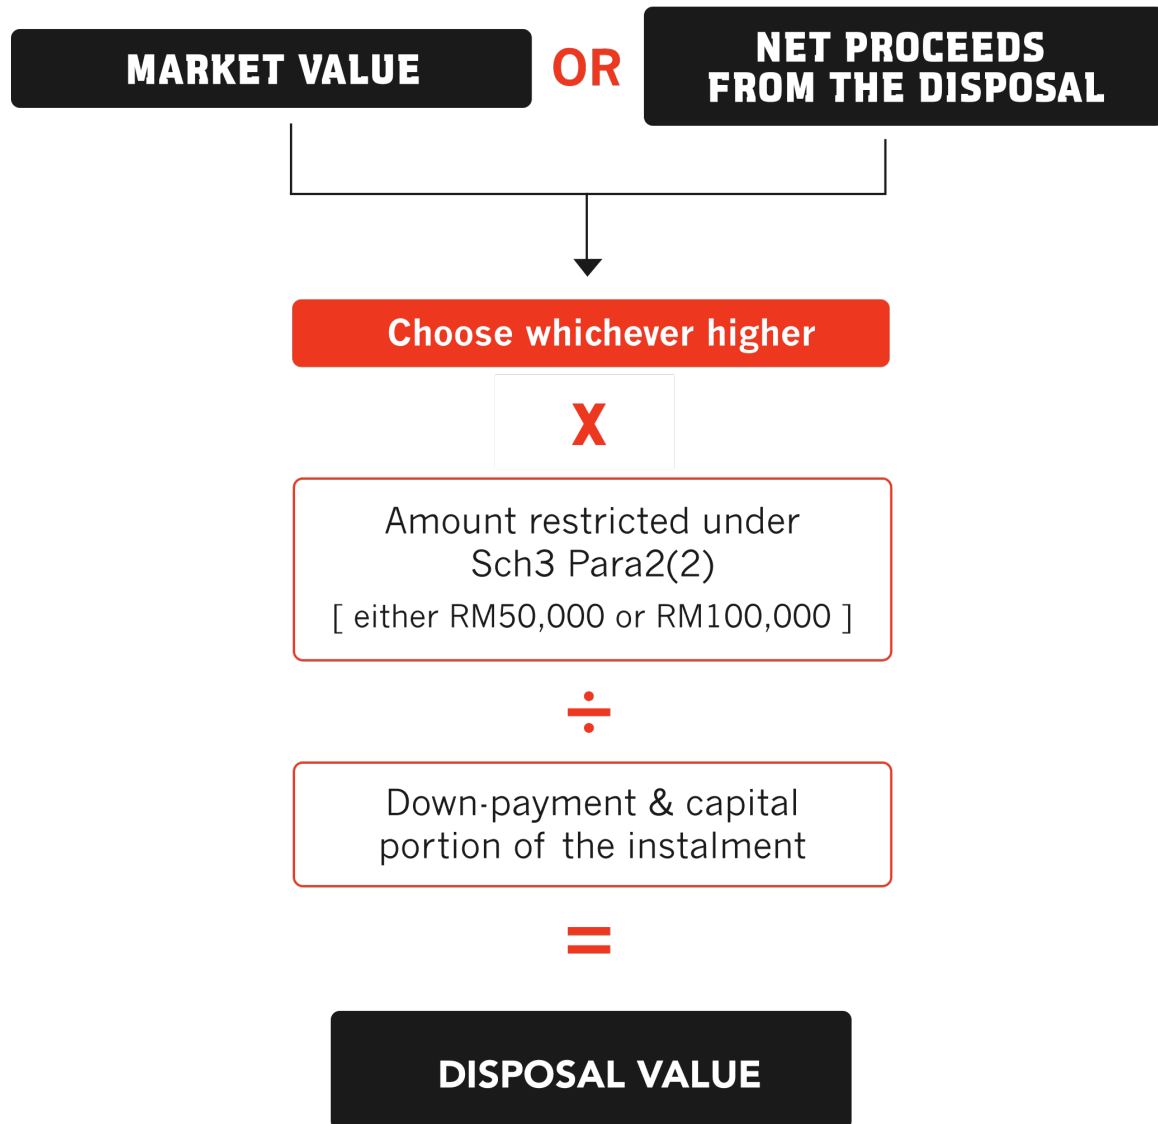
MARKET VALUE

OR

NET PROCEEDS FROM THE DISPOSAL

Choose whichever higher

X

Amount restricted under Sch3 Para2(2)

[ either RM50,000 or RM100,000 ]

÷

Down-payment & capital portion of the instalment

=

DISPOSAL VALUE